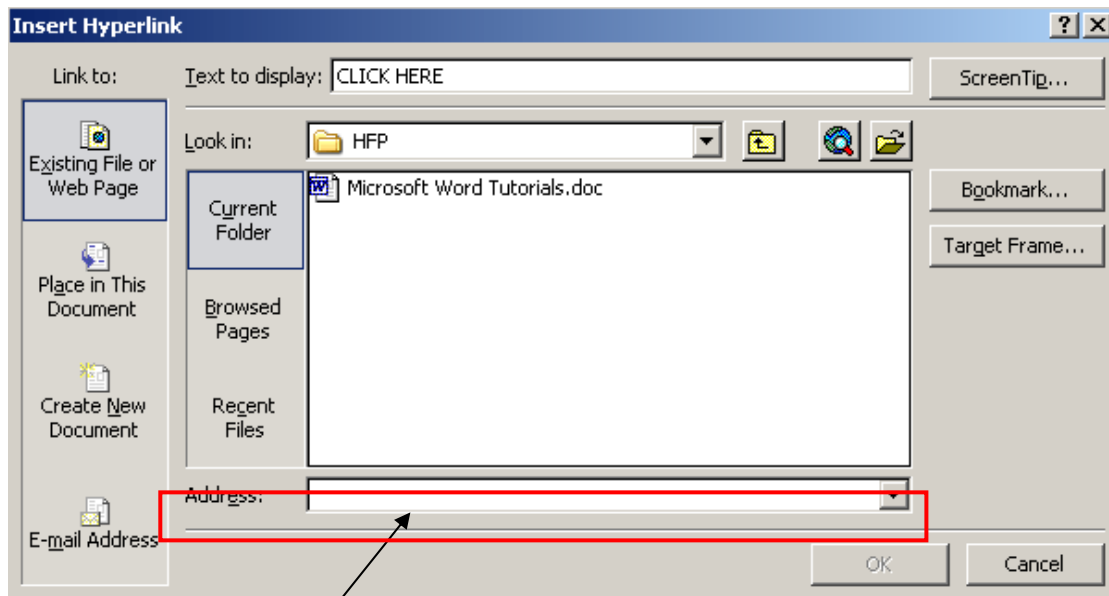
Insert Hyperlink

?

X

Link to:

Existing File or Web Page

Place in This Document

Create New Document

E-mail Address

Text to display: CLICK HERE

ScreenTip...

Look in: HFP

Current Folder

Browsed Pages

Recent Files

Microsoft Word Tutorials.doc

Bookmark...

Target Frame...

Address:

OK

Cancel